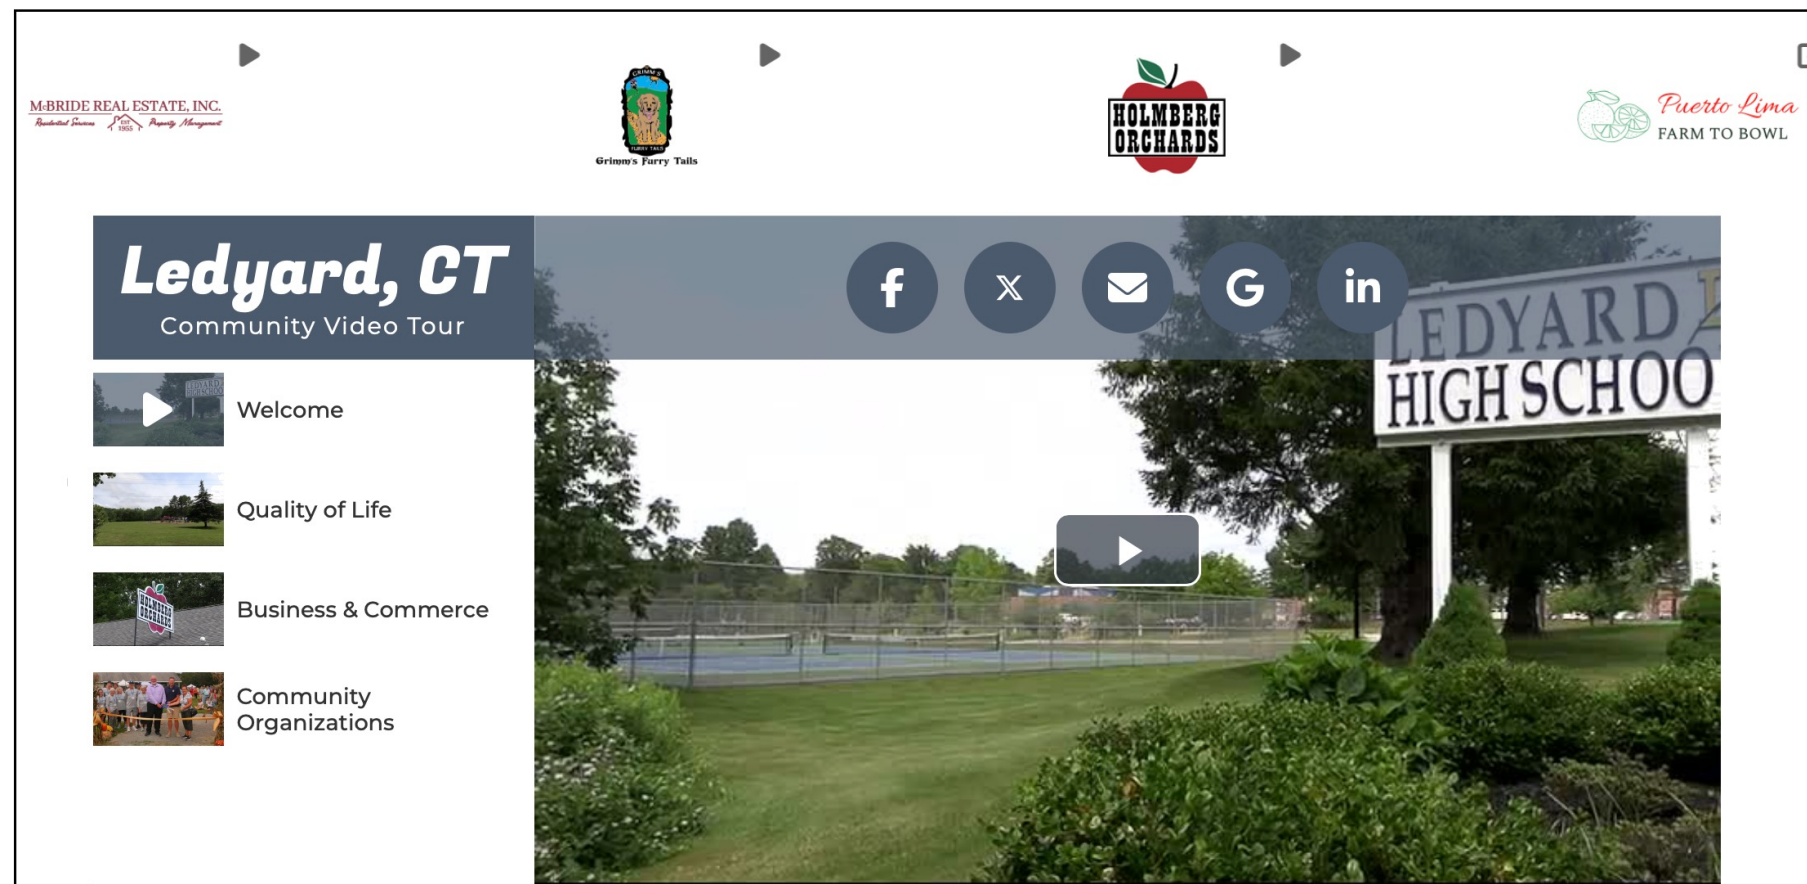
McBRIDE REAL ESTATE, INC.
Residential Services EST. 1955 Property Management

Grimm's Furry Tails

HOLMBERG ORCHARDS

Puerto Lima
FARM TO BOWL

Ledyard, CT
Community Video Tour

Welcome

Quality of Life

Business & Commerce

Community Organizations

LEDYARD
HIGH SCHOO